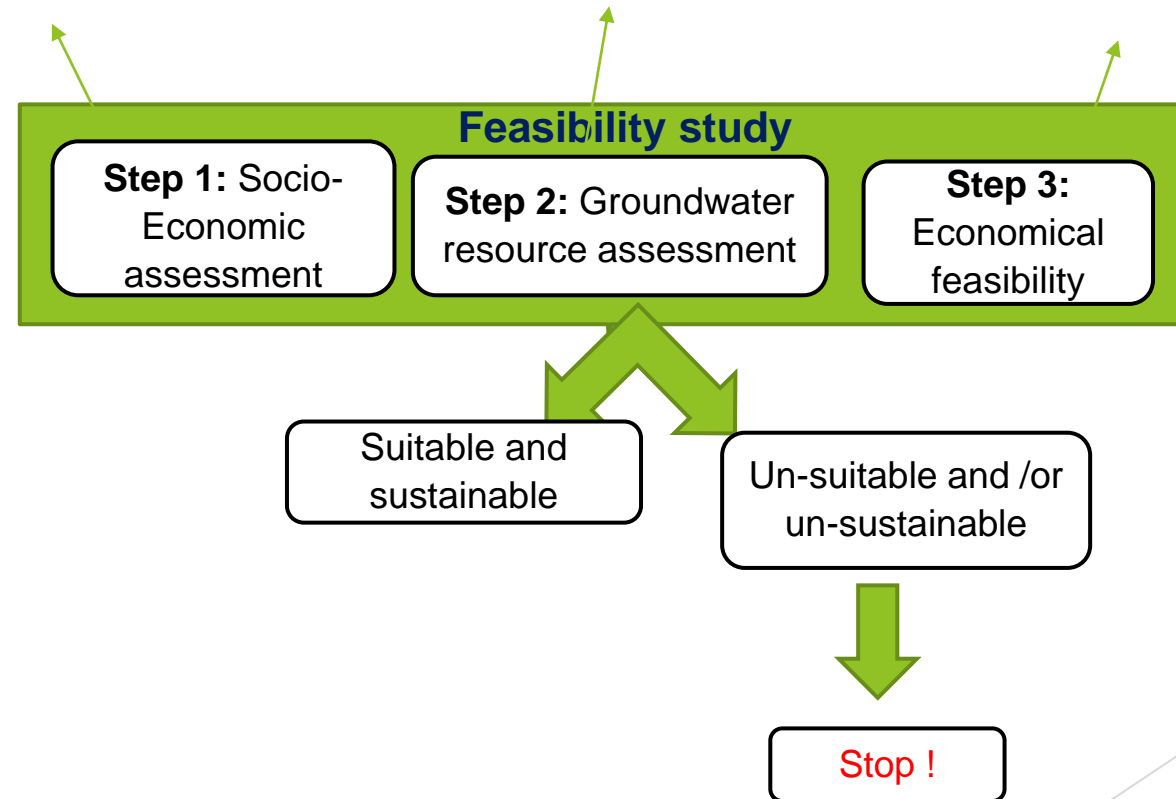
Feasibility study

**Step 1:** Socio-Economic assessment

**Step 2:** Groundwater resource assessment

**Step 3:** Economical feasibility

Suitable and sustainable

Un-suitable and /or un-sustainable

Stop !